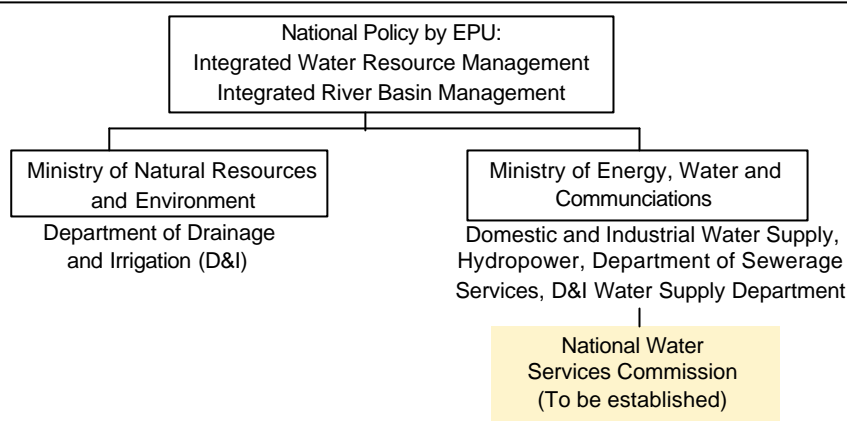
National Policy by EPU:
Integrated Water Resource Management
Integrated River Basin Management

Ministry of Natural Resources and Environment

Department of Drainage and Irrigation (D&I)

Ministry of Energy, Water and Communciations

Domestic and Industrial Water Supply, Hydropower, Department of Sewerage Services, D&I Water Supply Department

National Water Services Commission (To be established)